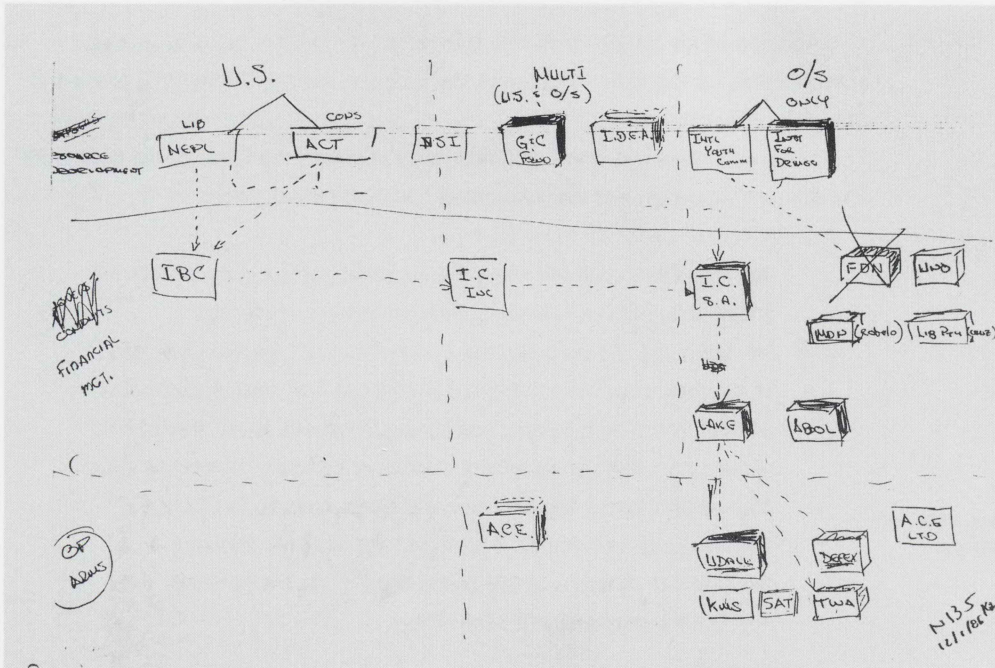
U.S.

MULTI (U.S. & O/S)

O/S ONLY

SOURCE DEVELOPMENT

LIB

CONS

NEPL

ACT

NSI

G&C FOUND

IDEA

INTL YOUTH COMM

INTL FOR DRUGS

IBC

I.C. INC

I.C. S.A.

FDN

UDO

CONDUITS FINANCIAL MGT.

UDN (Robelo)

LIB PRH (Cruz)

LAKE

ABOL

OP ARMS

ACE

A.C.E. LTD

UDALL

DEFEX

KWS

SAT

TWA

N135 12/1/86 KR